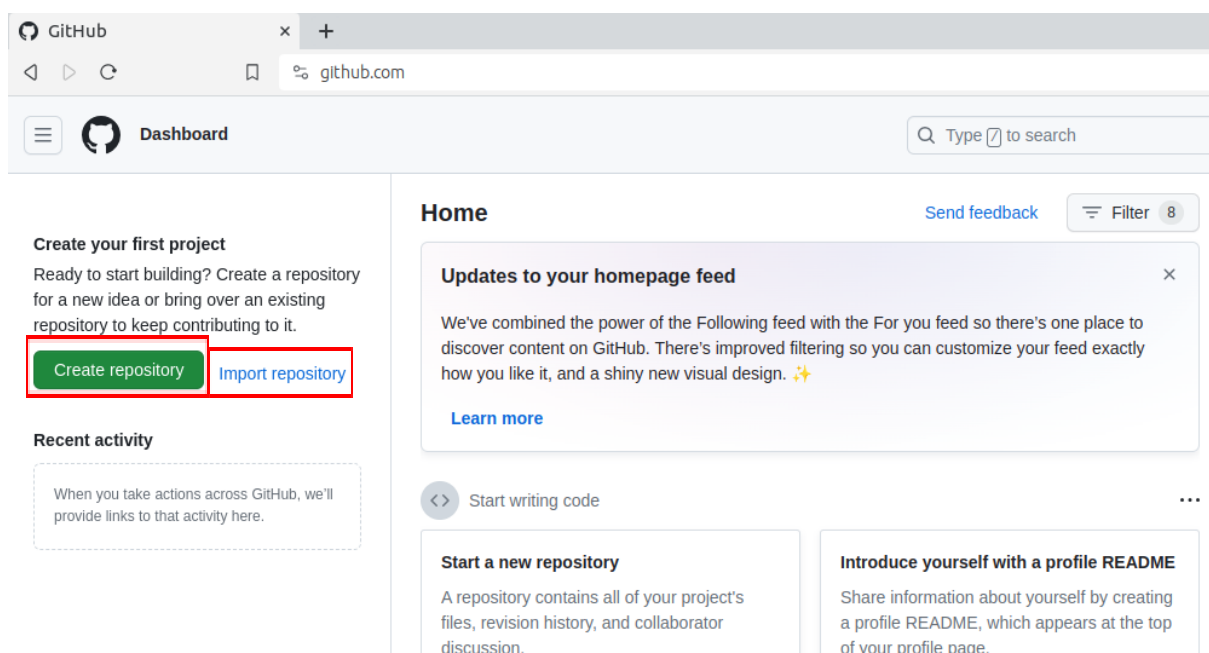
GitHub ×
+
github.com

Dashboard
Type / to search

Create your first project
Ready to start building? Create a repository for a new idea or bring over an existing repository to keep contributing to it.
Create repository
Import repository

Recent activity
When you take actions across GitHub, we'll provide links to that activity here.

Home
Send feedback
Filter 8

Updates to your homepage feed
×
We've combined the power of the Following feed with the For you feed so there's one place to discover content on GitHub. There's improved filtering so you can customize your feed exactly how you like it, and a shiny new visual design. ✨
Learn more

Start writing code
...

Start a new repository
A repository contains all of your project's files, revision history, and collaborator discussion.

Introduce yourself with a profile README
Share information about yourself by creating a profile README, which appears at the top of your profile page.